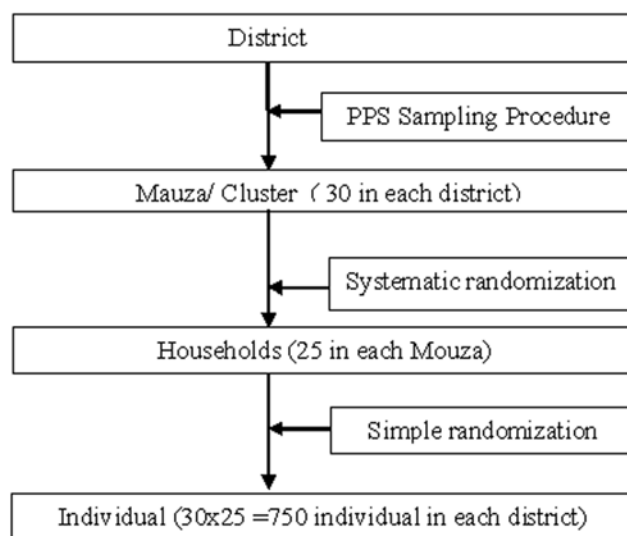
District

PPS Sampling Procedure

Mauza/ Cluster ( 30 in each district)

Systematic randomization

Households (25 in each Mouza)

Simple randomization

Individual (30x25 =750 individual in each district)